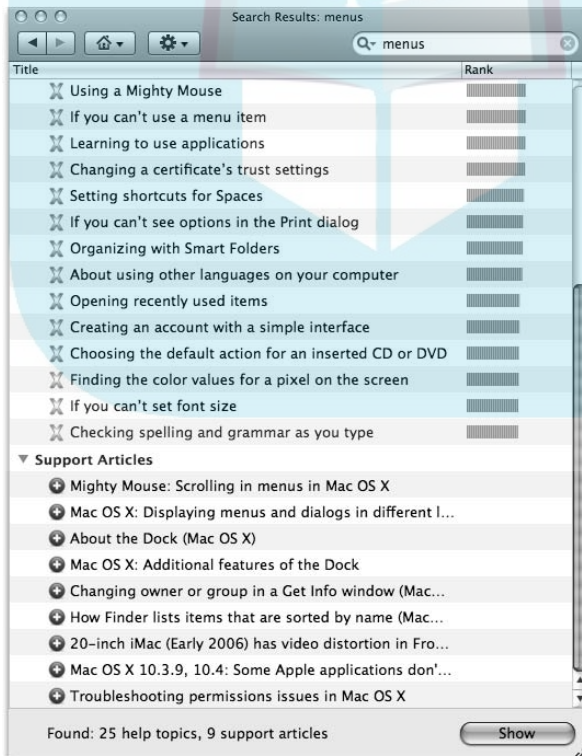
Search Results: menus

menus

Title | Rank

Using a Mighty Mouse
If you can't use a menu item
Learning to use applications
Changing a certificate's trust settings
Setting shortcuts for Spaces
If you can't see options in the Print dialog
Organizing with Smart Folders
About using other languages on your computer
Opening recently used items
Creating an account with a simple interface
Choosing the default action for an inserted CD or DVD
Finding the color values for a pixel on the screen
If you can't set font size
Checking spelling and grammar as you type

Support Articles
Mighty Mouse: Scrolling in menus in Mac OS X
Mac OS X: Displaying menus and dialogs in different l...
About the Dock (Mac OS X)
Mac OS X: Additional features of the Dock
Changing owner or group in a Get Info window (Mac...
How Finder lists items that are sorted by name (Mac...
20-inch iMac (Early 2006) has video distortion in Fro...
Mac OS X 10.3.9, 10.4: Some Apple applications don'...
Troubleshooting permissions issues in Mac OS X

Found: 25 help topics, 9 support articles

Show